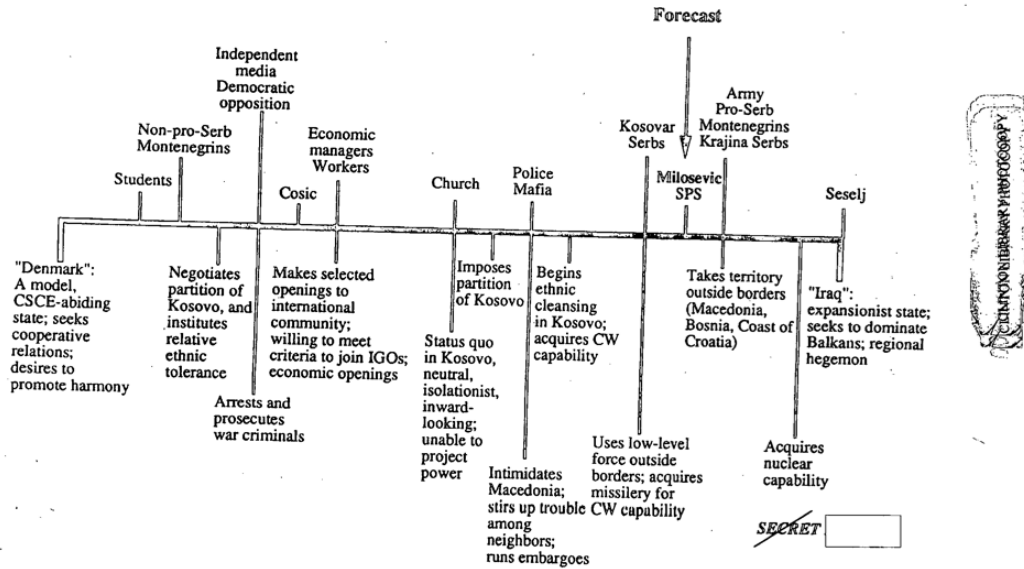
Forecast

Independent media
Democratic opposition

Non-pro-Serb Montenegrins

Economic managers
Workers

Army
Pro-Serb Montenegrins
Krajina Serbs

Kosovar Serbs

Police
Mafia

Students

Cosic

Church

Milosevic
SPS

Seselj

"Denmark": A model, CSCE-abiding state; seeks cooperative relations; desires to promote harmony

Negotiates partition of Kosovo, and institutes relative ethnic tolerance

Arrests and prosecutes war criminals

Makes selected openings to international community; willing to meet criteria to join IGOs; economic openings

Imposes partition of Kosovo

Status quo in Kosovo, neutral, isolationist, inward-looking; unable to project power

Begins ethnic cleansing in Kosovo; acquires CW capability

Intimidates Macedonia; stirs up trouble among neighbors; runs embargoes

Uses low-level force outside borders; acquires missilery for CW capability

Takes territory outside borders (Macedonia, Bosnia, Coast of Croatia)

Acquires nuclear capability

"Iraq": expansionist state; seeks to dominate Balkans; regional hegemon

SECRET

CLINTON LIBRARY PHOTOCOPY